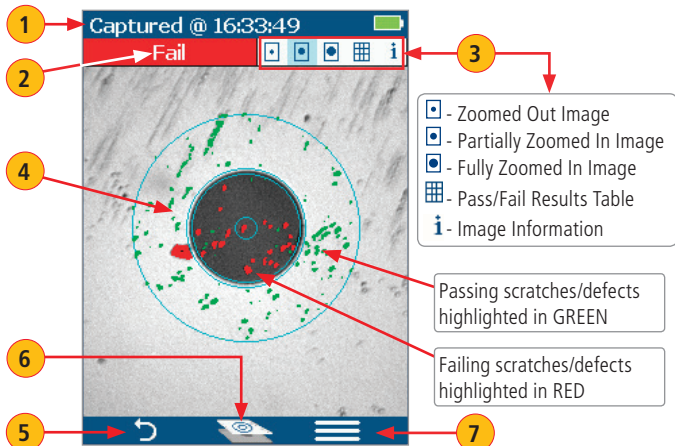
1

Captured @ 16:33:49

2

Fail

3

- Zoomed Out Image
- Partially Zoomed In Image
- Fully Zoomed In Image
- Pass/Fail Results Table
i - Image Information

4

Passing scratches/defects highlighted in GREEN

Failing scratches/defects highlighted in RED

6

5

7